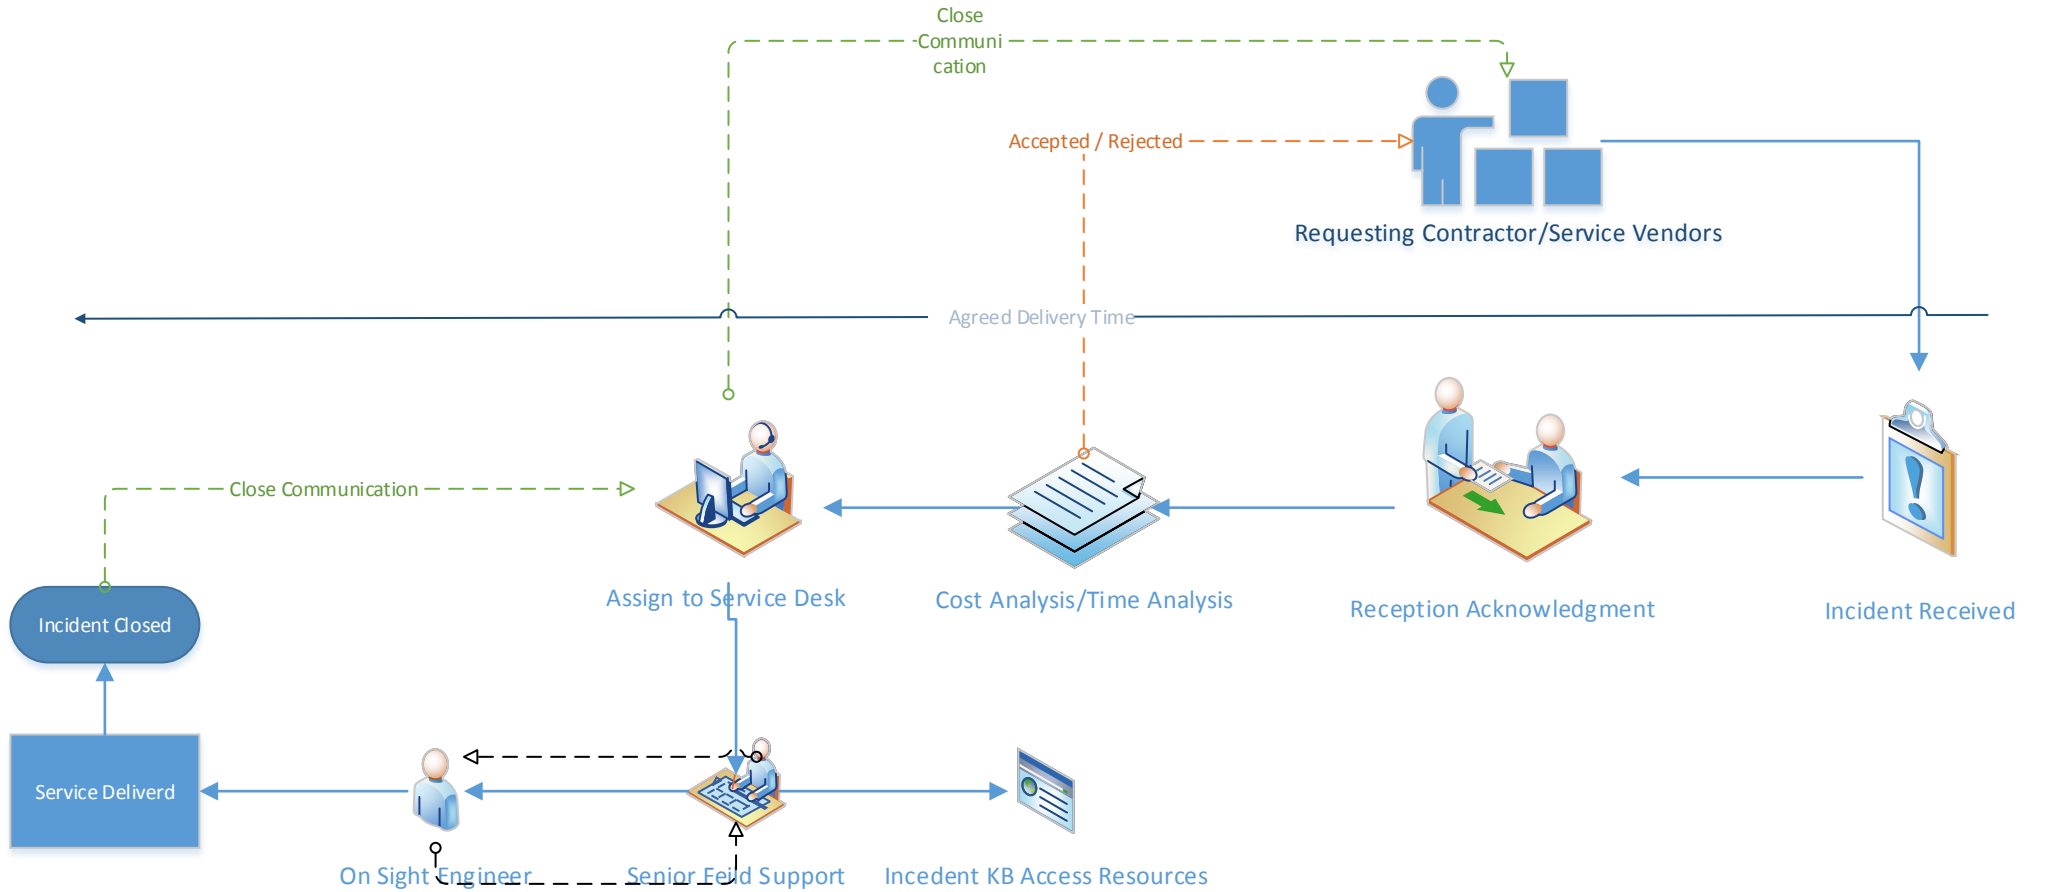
Close Communication

Accepted / Rejected

Requesting Contractor/Service Vendors

Agreed Delivery Time

Close Communication

Assign to Service Desk

Cost Analysis/Time Analysis

Reception Acknowledgment

Incident Received

Incident Closed

Service Deliverd

On Sight Engineer

Senior Feild Support

Incedent KB Access Resources